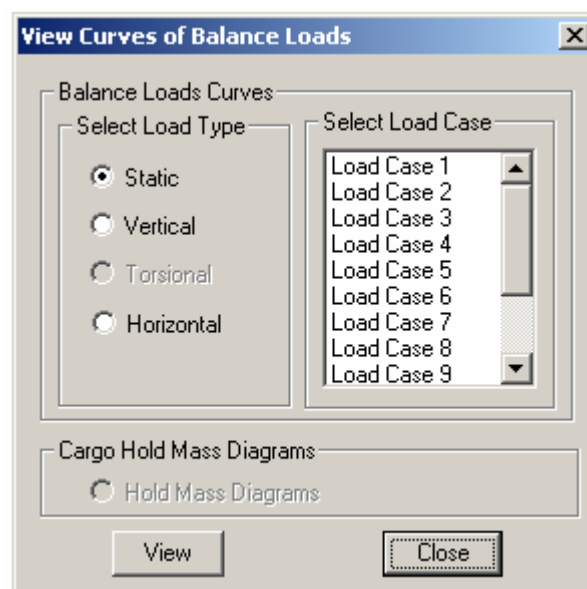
View Curves of Balance Loads

Balance Loads Curves

Select Load Type

Static

Vertical

Torsional

Horizontal

Select Load Case

Load Case 1
Load Case 2
Load Case 3
Load Case 4
Load Case 5
Load Case 6
Load Case 7
Load Case 8
Load Case 9

Cargo Hold Mass Diagrams

Hold Mass Diagrams

View

Close